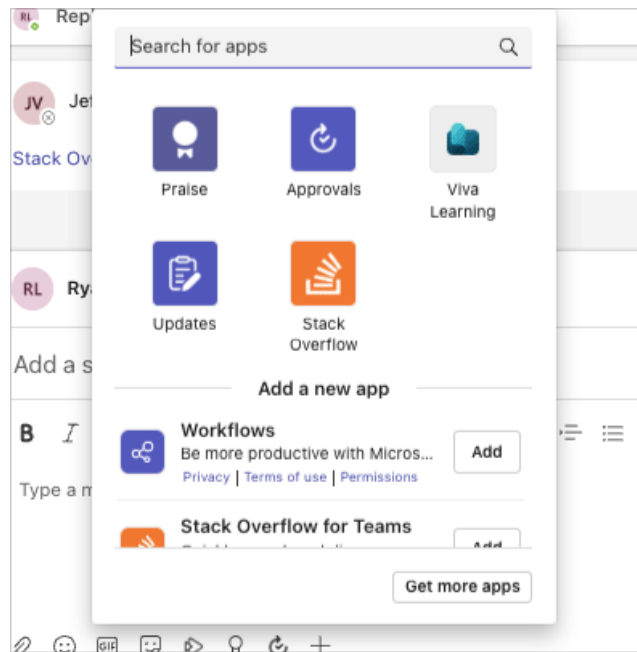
RL Rep

JV Je

Stack Ov

RL Ry

Add a s

B I

Type a m

Search for apps

Praise

Approvals

Viva Learning

Updates

Stack Overflow

Add a new app

Workflows
Be more productive with Micros...
Privacy | Terms of use | Permissions
Add

Stack Overflow for Teams
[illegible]
Add

Get more apps